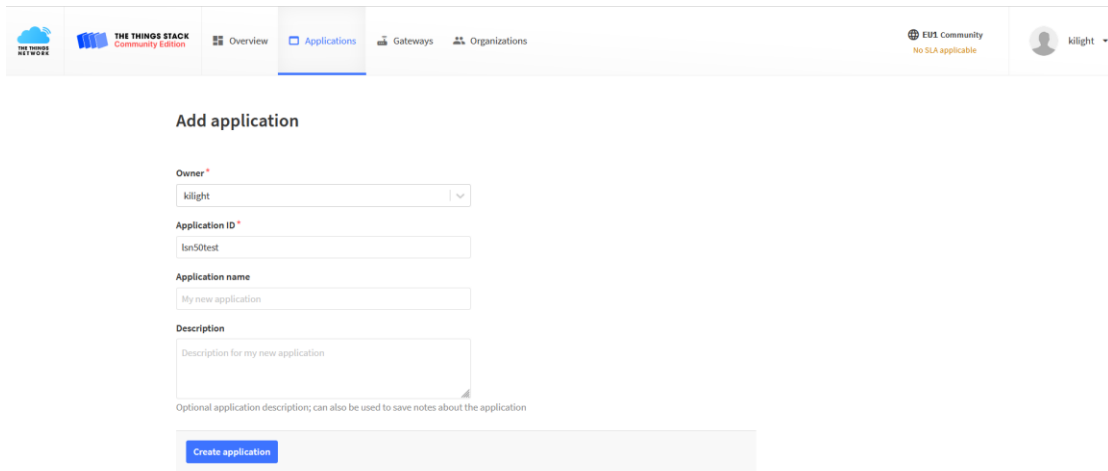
THE THINGS NETWORK

THE THINGS STACK
Community Edition

Overview Applications Gateways Organizations

EU1 Community
No SLA applicable

kilight

Add application

Owner *
kilight

Application ID *
lsn50test

Application name
My new application

Description
Description for my new application

Optional application description; can also be used to save notes about the application

Create application